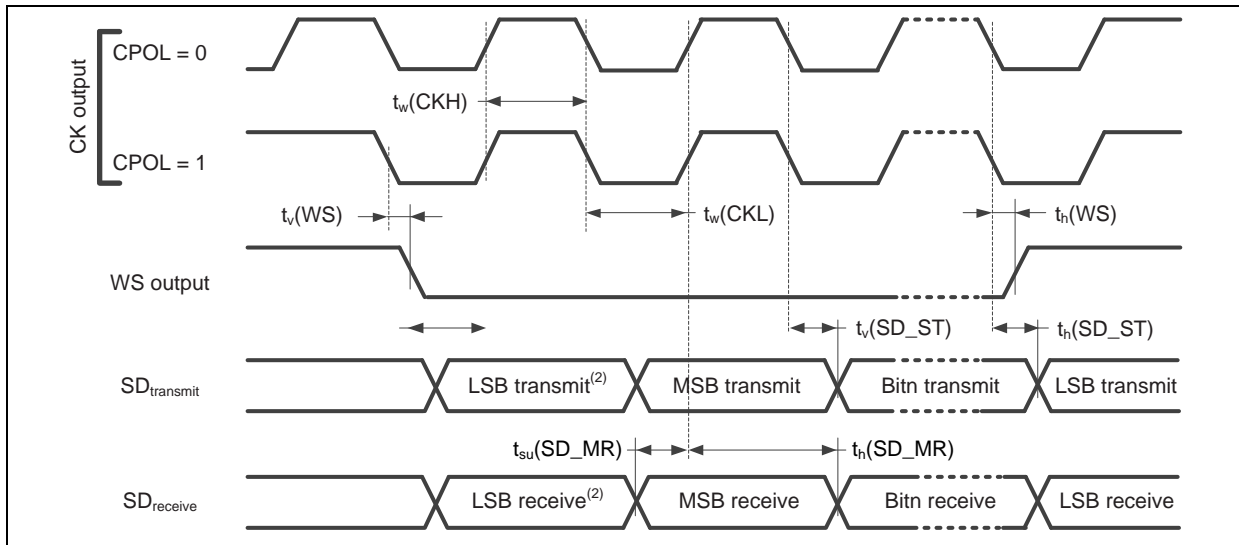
CK output

CPOL = 0

$t_w$(CKH)

CPOL = 1

$t_v$(WS)

$t_w$(CKL)

$t_h$(WS)

WS output

$t_v$(SD_ST)

$t_h$(SD_ST)

$SD_{transmit}$

LSB transmit$^{(2)}$

MSB transmit

Bitn transmit

LSB transmit

$t_{su}$(SD_MR)

$t_h$(SD_MR)

$SD_{receive}$

LSB receive$^{(2)}$

MSB receive

Bitn receive

LSB receive